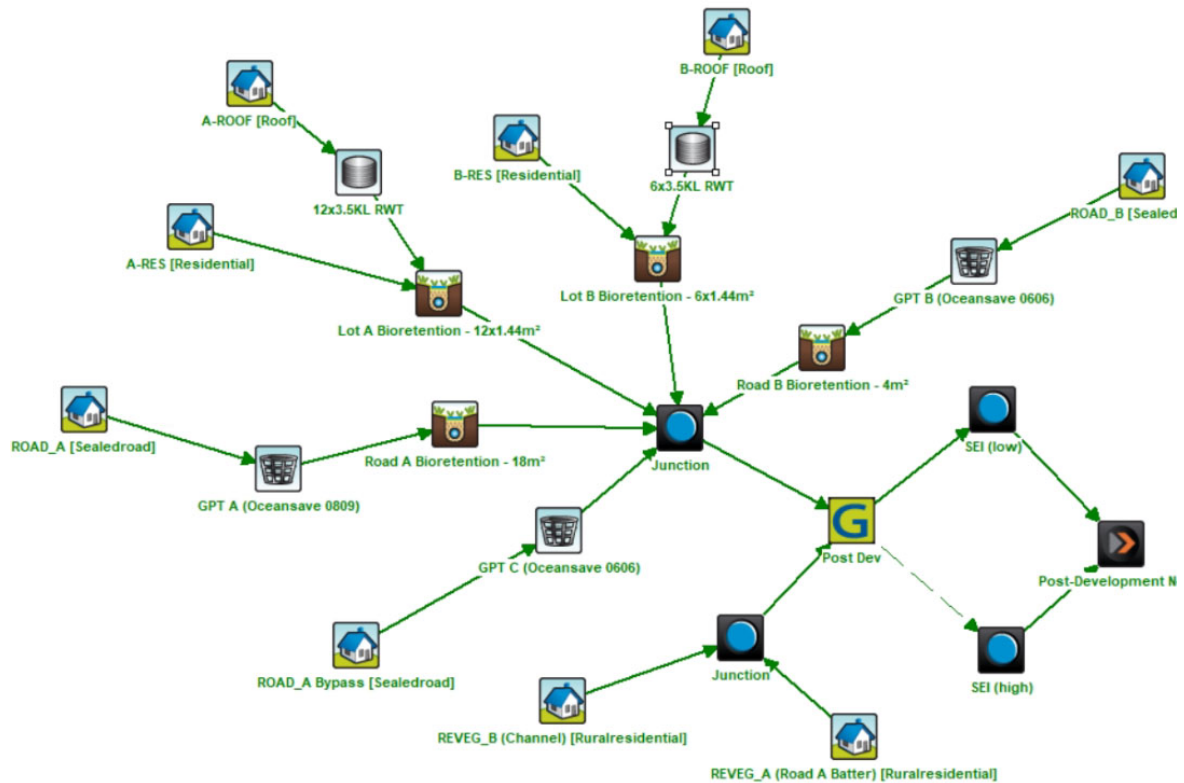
B-ROOF [Roof]

A-ROOF [Roof]

6x3.5KL RWT

12x3.5KL RWT

B-RES [Residential]

ROAD_B [Sealed

A-RES [Residential]

Lot B Bioretention - 6x1.44m²

GPT B (Oceansave 0606)

Lot A Bioretention - 12x1.44m²

Road B Bioretention - 4m²

ROAD_A [Sealedroad]

Road A Bioretention - 18m²

Junction

SEI (low)

GPT A (Oceansave 0809)

Post Dev

GPT C (Oceansave 0606)

Post-Development N

Junction

SEI (high)

ROAD_A Bypass [Sealedroad]

REVEG_B (Channel) [Ruralresidential]

REVEG_A (Road A Batter) [Ruralresidential]